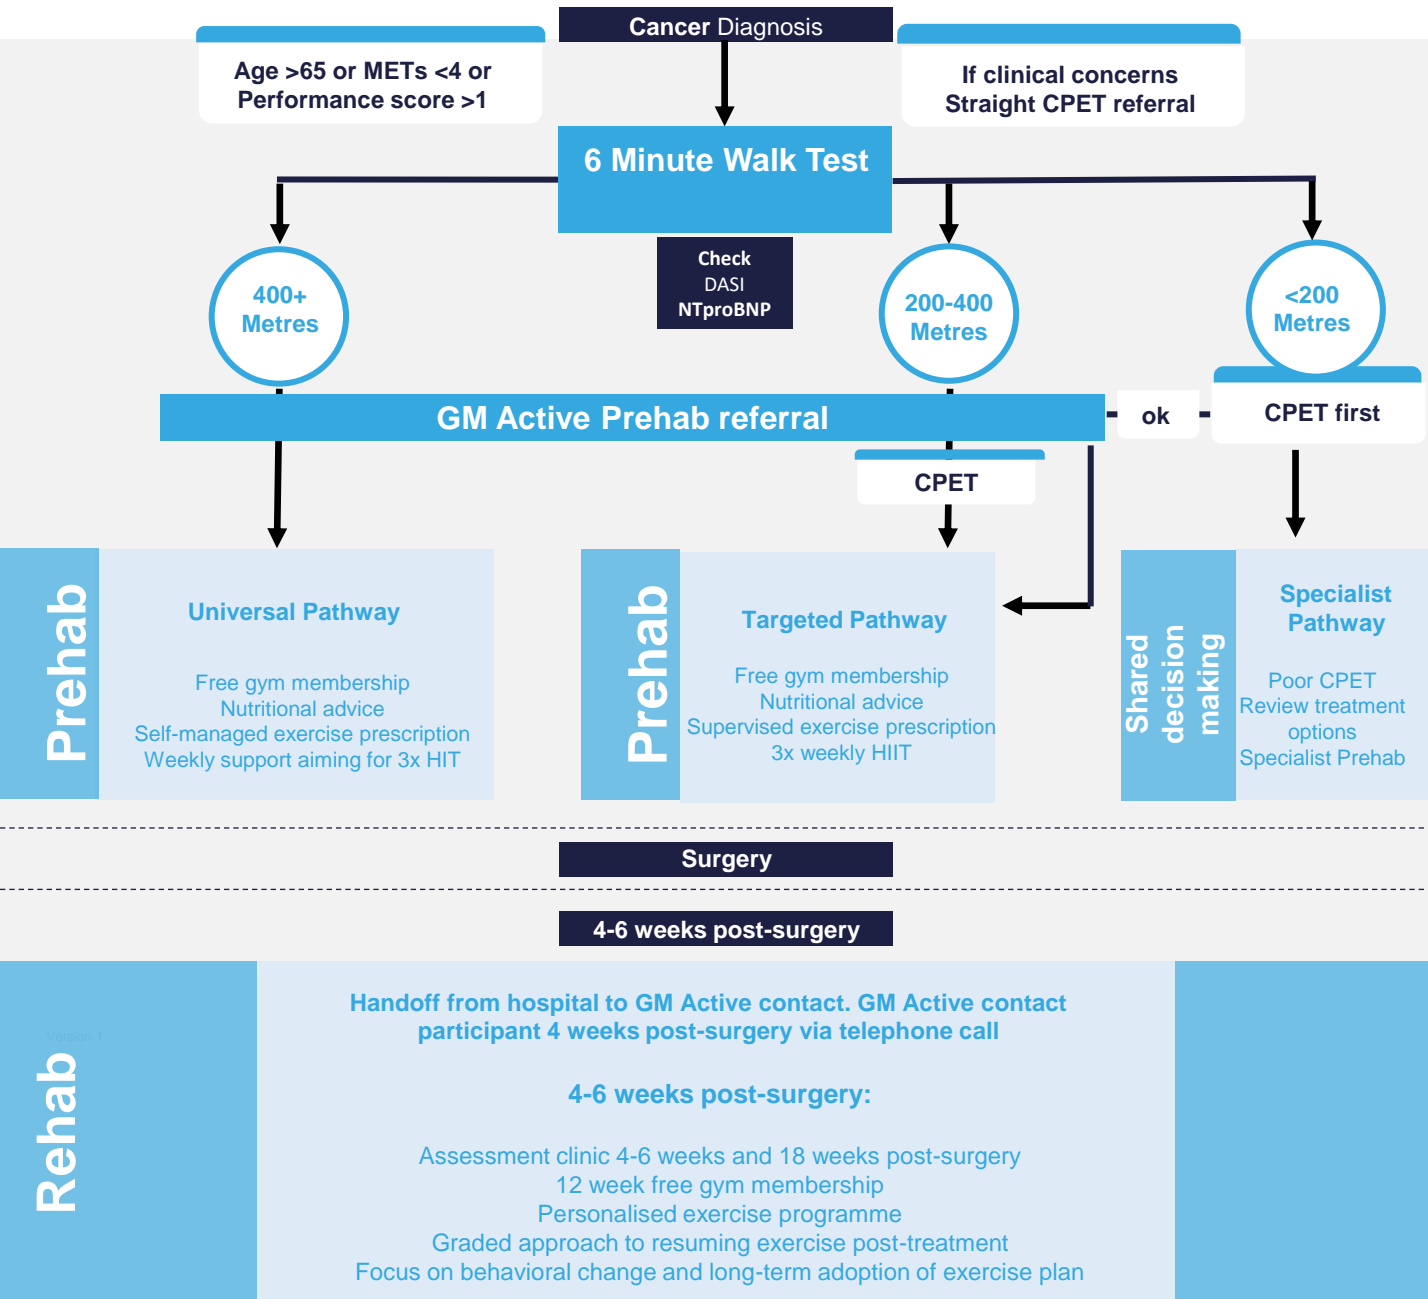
Cancer Diagnosis

Age >65 or METs <4 or Performance score >1

If clinical concerns Straight CPET referral

6 Minute Walk Test

Check DASI NTproBNP

400+ Metres

200-400 Metres

<200 Metres

GM Active Prehab referral

ok

CPET first

CPET

Prehab

Universal Pathway

Free gym membership
Nutritional advice
Self-managed exercise prescription
Weekly support aiming for 3x HIT

Prehab

Targeted Pathway

Free gym membership
Nutritional advice
Supervised exercise prescription
3x weekly HIIT

Shared decision making

Specialist Pathway

Poor CPET
Review treatment options
Specialist Prehab

Surgery

4-6 weeks post-surgery

Version 1

Rehab

Handoff from hospital to GM Active contact. GM Active contact participant 4 weeks post-surgery via telephone call

4-6 weeks post-surgery:

Assessment clinic 4-6 weeks and 18 weeks post-surgery
12 week free gym membership
Personalised exercise programme
Graded approach to resuming exercise post-treatment
Focus on behavioral change and long-term adoption of exercise plan